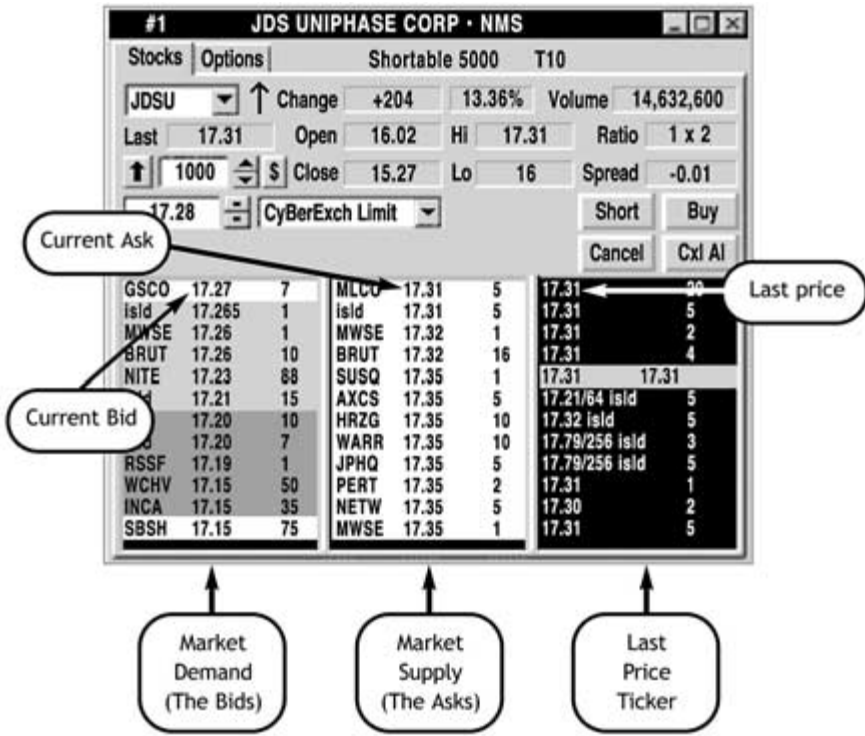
#1 JDS UNIPHASE CORP • NMS

Stocks | Options | Shortable 5000 T10

JDSU ↑ Change +204 13.36% Volume 14,632,600

Last 17.31 Open 16.02 Hi 17.31 Ratio 1 x 2

1000 $ Close 15.27 Lo 16 Spread -0.01

17.28 CyBerExch Limit Short Buy

Current Ask

Cancel Cxl Al

| | | |
|---|---|---|
| GSCO | 17.27 | 7 |
| isld | 17.265 | 1 |
| MWSE | 17.26 | 1 |
| BRUT | 17.26 | 10 |
| NITE | 17.23 | 88 |
| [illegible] | 17.21 | 15 |
| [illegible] | 17.20 | 10 |
| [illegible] | 17.20 | 7 |
| RSSF | 17.19 | 1 |
| WCHV | 17.15 | 50 |
| INCA | 17.15 | 35 |
| SBSH | 17.15 | 75 |

| | | |
|---|---|---|
| MLCO | 17.31 | 5 |
| isld | 17.31 | 5 |
| MWSE | 17.32 | 1 |
| BRUT | 17.32 | 16 |
| SUSQ | 17.35 | 1 |
| AXCS | 17.35 | 5 |
| HRZG | 17.35 | 10 |
| WARR | 17.35 | 10 |
| JPHQ | 17.35 | 5 |
| PERT | 17.35 | 2 |
| NETW | 17.35 | 5 |
| MWSE | 17.35 | 1 |

| | |
|---|---|
| 17.31 | 20 |
| 17.31 | 5 |
| 17.31 | 2 |
| 17.31 | 4 |
| 17.31 | 17.31 |
| 17.21/64 isld | 5 |
| 17.32 isld | 5 |
| 17.79/256 isld | 3 |
| 17.79/256 isld | 5 |
| 17.31 | 1 |
| 17.30 | 2 |
| 17.31 | 5 |

Last price

Current Bid

Market Demand (The Bids)

Market Supply (The Asks)

Last Price Ticker